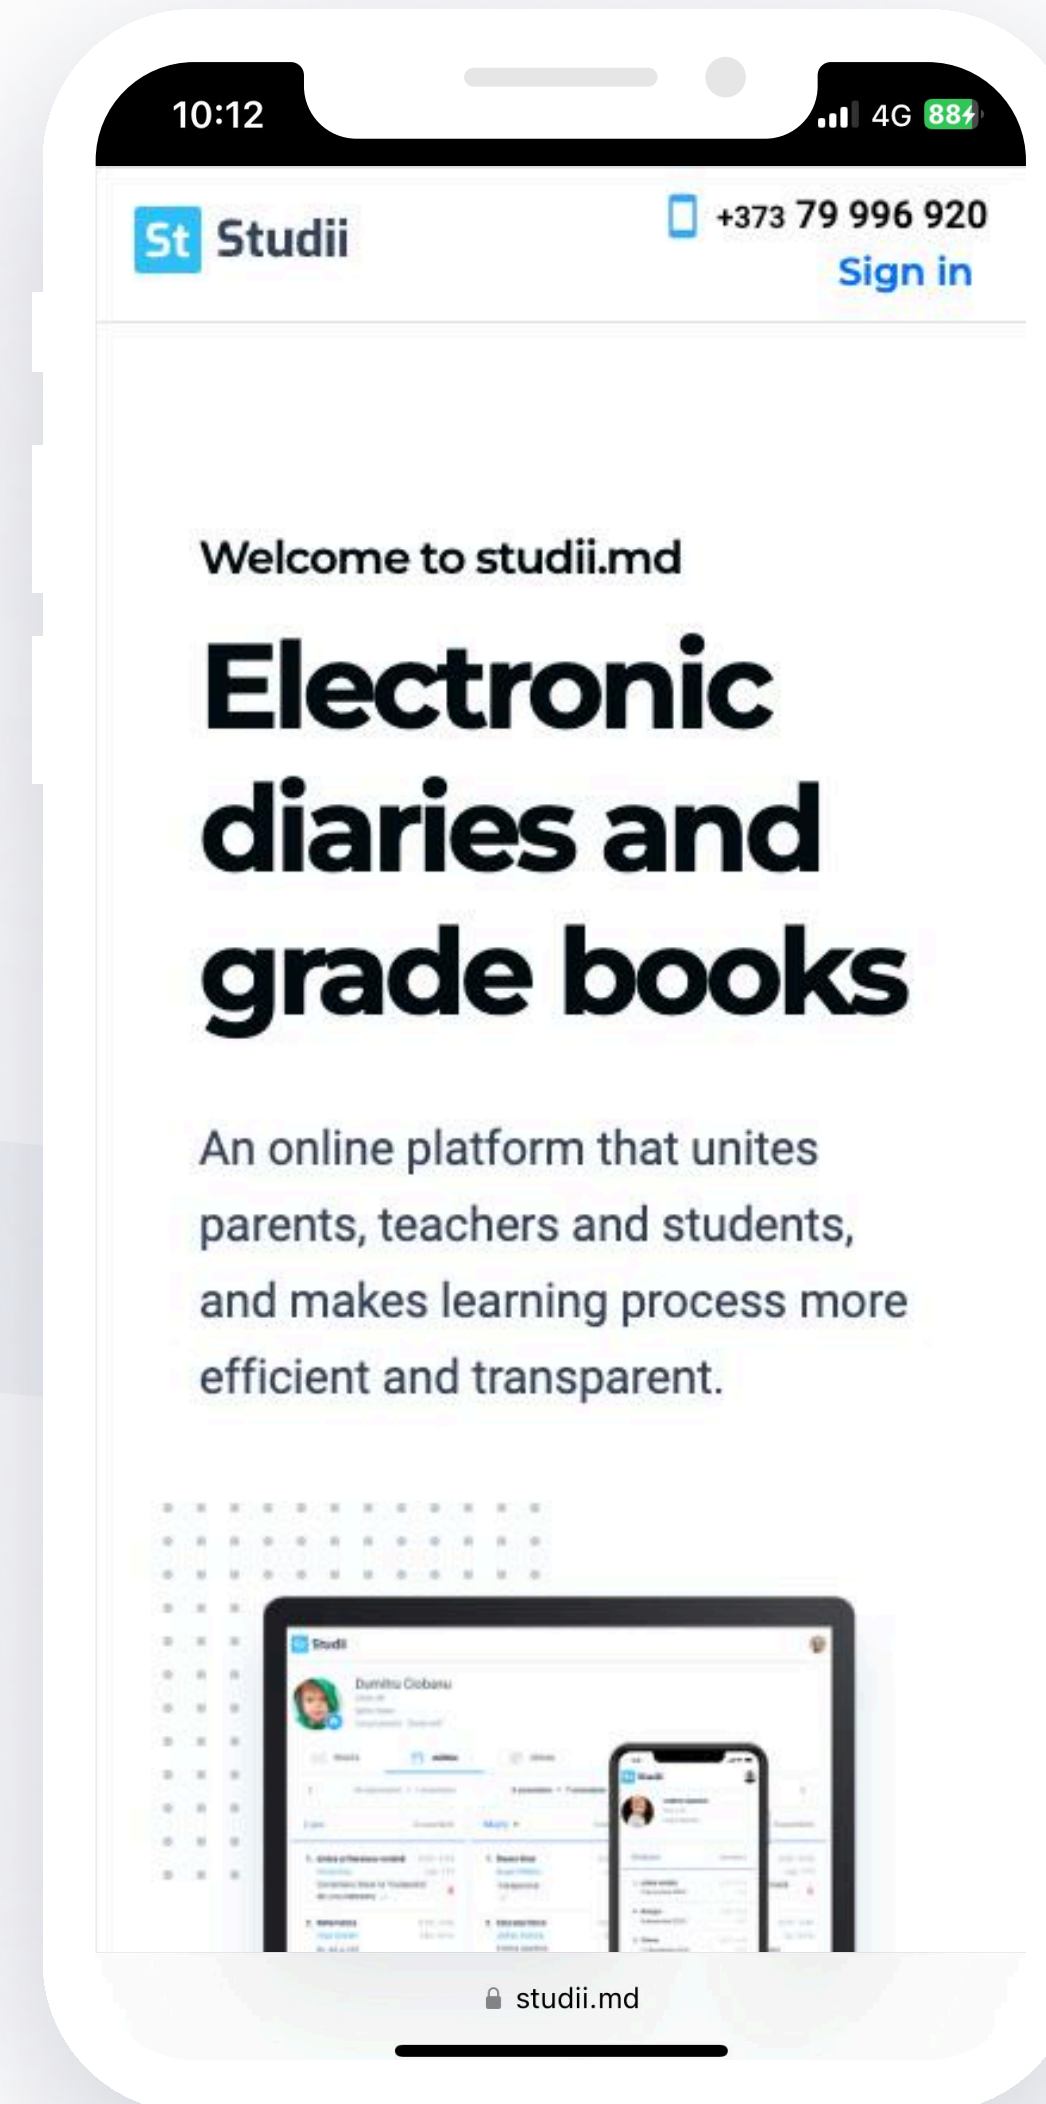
10:12

4G 88

St Studii

+373 79 996 920

Sign in

Welcome to studii.md

Electronic diaries and grade books

An online platform that unites parents, teachers and students, and makes learning process more efficient and transparent.

Studii

Dumitru Ciobanu

studii.md